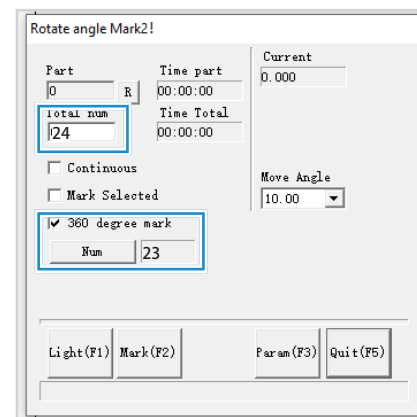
Rotate angle Mark2!

Part
0
R
Time part
00:00:00
Total num
24
Time Total
00:00:00

Current
0.000

Continuous
Mark Selected

Move Angle
10.00

360 degree mark
Num
23

Light(F1)
Mark(F2)
Param(F3)
Quit(F5)